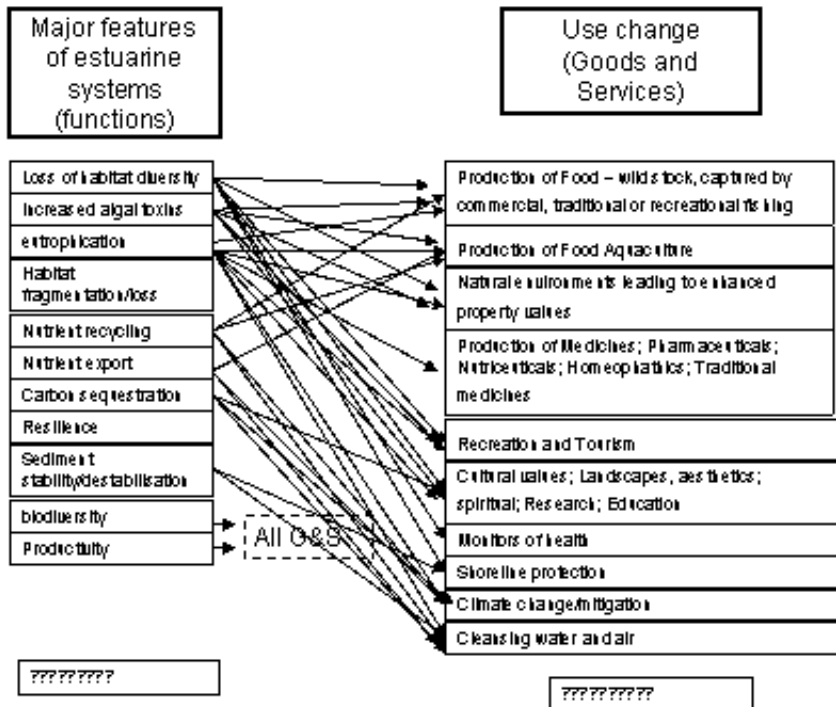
Major features of estuarine systems (functions)

Use change (Goods and Services)

Loss of habitat diversity

Increased algal toxins

eutrophication

Habitat fragmentation/loss

Nutrient recycling

Nutrient export

Carbon sequestration

Resilience

Sediment stability/destabilisation

biodiversity

Productivity

All G&S

Production of Food – wild stock, captured by commercial, traditional or recreational fishing

Production of Food Aquaculture

Natural environments leading to enhanced property values

Production of Medicines; Pharmaceuticals; Nutriceuticals; Homeopathics; Traditional medicines

Recreation and Tourism

Cultural values; Landscapes, aesthetics; spiritual; Research; Education

Monitors of health

Shoreline protection

Climate change/mitigation

Cleansing water and air

????????

?????????